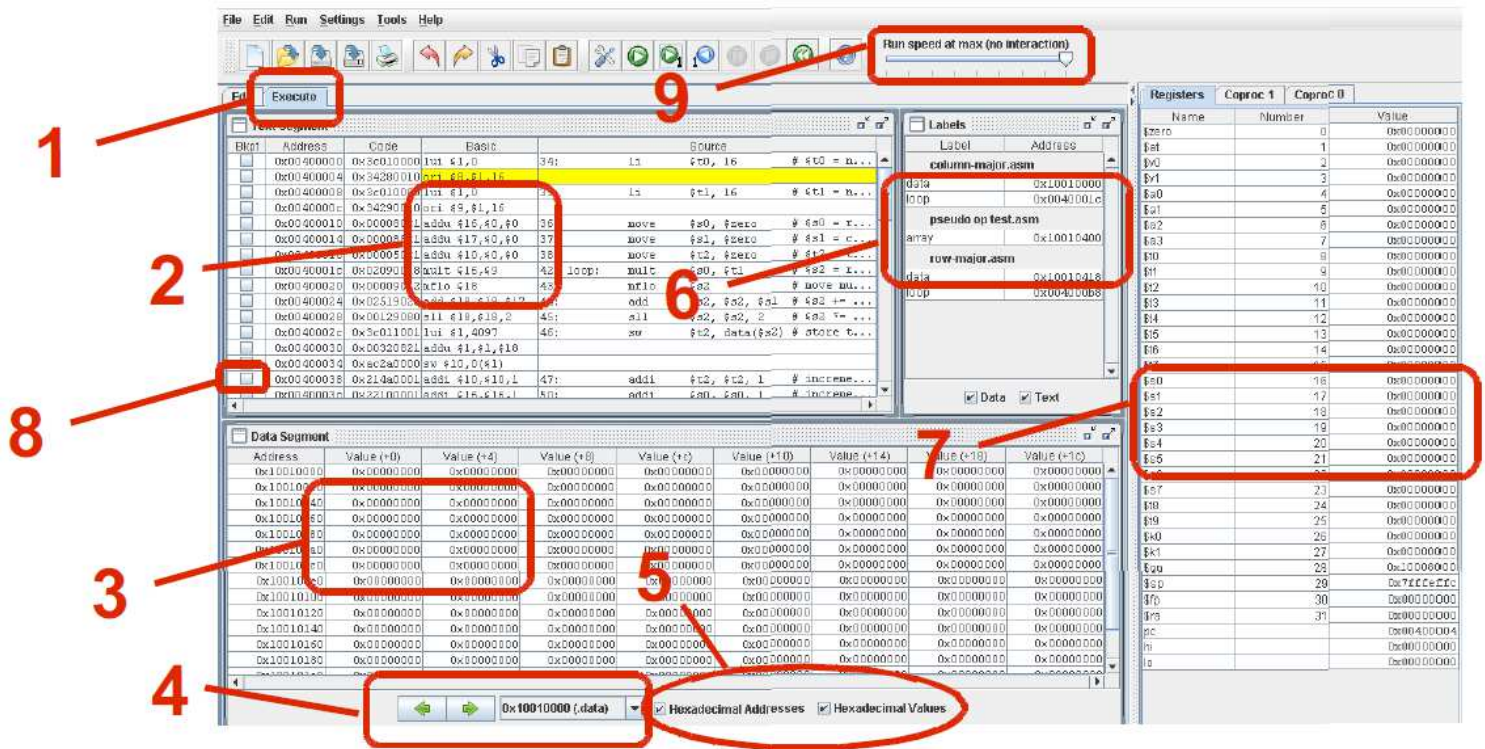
File Edit Run Settings Tools Help

Run speed at max (no interaction)

9

Edit Execute

1

Text Segment

| Bkpt | Address | Code | Basic | | Source | |
|---|---|---|---|---|---|---|
| | 0x00400000 | 0x3c010000 | lui $1,0 | 34: | li $t0, 16 | # $t0 = n... |
| | 0x00400004 | 0x34280010 | ori $8,$1,16 | | | |
| | 0x00400008 | 0x3c010000 | lui $1,0 | 35: | li $t1, 16 | # $t1 = n... |
| | 0x0040000c | 0x34290010 | ori $9,$1,16 | | | |
| | 0x00400010 | 0x00008021 | addu $16,$0,$0 | 36: | move $s0, $zero | # $s0 = r... |
| | 0x00400014 | 0x00008821 | addu $17,$0,$0 | 37: | move $s1, $zero | # $s1 = c... |
| | 0x00400018 | 0x00005021 | addu $10,$0,$0 | 38: | move $t2, $zero | # $t2 ... |
| | 0x0040001c | 0x02090018 | mult $16,$9 | 42: loop: | mult $s0, $t1 | # $s2 = r... |
| | 0x00400020 | 0x00009012 | mflo $18 | 43: | mflo $s2 | # move mu... |
| | 0x00400024 | 0x02519020 | add $18,$18,$17 | 44: | add $s2, $s2, $s1 | # $s2 += ... |
| | 0x00400028 | 0x00129080 | sll $18,$18,2 | 45: | sll $s2, $s2, 2 | # $s2 *= ... |
| | 0x0040002c | 0x3c011001 | lui $1,4097 | 46: | sw $t2, data($s2) | # store t... |
| | 0x00400030 | 0x00320821 | addu $1,$1,$18 | | | |
| | 0x00400034 | 0xac2a0000 | sw $10,0($1) | | | |
| | 0x00400038 | 0x214a0001 | addi $10,$10,1 | 47: | addi $t2, $t2, 1 | # increme... |
| | 0x0040003c | 0x22100001 | addi $16,$16,1 | 50: | addi $s0, $s0, 1 | # increme... |

2

8

6

Labels

| Label | Address |
|---|---|
| column-major.asm | |
| data | 0x10010000 |
| loop | 0x0040001c |
| pseudo op test.asm | |
| array | 0x10010400 |
| row-major.asm | |
| data | 0x10010418 |
| loop | 0x004000b8 |

Data Text

Registers Coproc 1 Coproc 0

| Name | Number | Value |
|---|---|---|
| $zero | 0 | 0x00000000 |
| $at | 1 | 0x00000000 |
| $v0 | 2 | 0x00000000 |
| $v1 | 3 | 0x00000000 |
| $a0 | 4 | 0x00000000 |
| $a1 | 5 | 0x00000000 |
| $a2 | 6 | 0x00000000 |
| $a3 | 7 | 0x00000000 |
| $t0 | 8 | 0x00000000 |
| $t1 | 9 | 0x00000000 |
| $t2 | 10 | 0x00000000 |
| $t3 | 11 | 0x00000000 |
| $t4 | 12 | 0x00000000 |
| $t5 | 13 | 0x00000000 |
| $t6 | 14 | 0x00000000 |
| $s0 | 16 | 0x00000000 |
| $s1 | 17 | 0x00000000 |
| $s2 | 18 | 0x00000000 |
| $s3 | 19 | 0x00000000 |
| $s4 | 20 | 0x00000000 |
| $s5 | 21 | 0x00000000 |
| $s7 | 23 | 0x00000000 |
| $t8 | 24 | 0x00000000 |
| $t9 | 25 | 0x00000000 |
| $k0 | 26 | 0x00000000 |
| $k1 | 27 | 0x00000000 |
| $gp | 28 | 0x10008000 |
| $sp | 29 | 0x7fffeffc |
| $fp | 30 | 0x00000000 |
| $ra | 31 | 0x00000000 |
| pc | | 0x00400004 |
| hi | | 0x00000000 |
| lo | | 0x00000000 |

7

Data Segment

| Address | Value (+0) | Value (+4) | Value (+8) | Value (+c) | Value (+10) | Value (+14) | Value (+18) | Value (+1c) |
|---|---|---|---|---|---|---|---|---|
| 0x10010000 | 0x00000000 | 0x00000000 | 0x00000000 | 0x00000000 | 0x00000000 | 0x00000000 | 0x00000000 | 0x00000000 |
| 0x10010020 | 0x00000000 | 0x00000000 | 0x00000000 | 0x00000000 | 0x00000000 | 0x00000000 | 0x00000000 | 0x00000000 |
| 0x10010040 | 0x00000000 | 0x00000000 | 0x00000000 | 0x00000000 | 0x00000000 | 0x00000000 | 0x00000000 | 0x00000000 |
| 0x10010060 | 0x00000000 | 0x00000000 | 0x00000000 | 0x00000000 | 0x00000000 | 0x00000000 | 0x00000000 | 0x00000000 |
| 0x10010080 | 0x00000000 | 0x00000000 | 0x00000000 | 0x00000000 | 0x00000000 | 0x00000000 | 0x00000000 | 0x00000000 |
| 0x100100a0 | 0x00000000 | 0x00000000 | 0x00000000 | 0x00000000 | 0x00000000 | 0x00000000 | 0x00000000 | 0x00000000 |
| 0x100100c0 | 0x00000000 | 0x00000000 | 0x00000000 | 0x00000000 | 0x00000000 | 0x00000000 | 0x00000000 | 0x00000000 |
| 0x100100e0 | 0x00000000 | 0x00000000 | 0x00000000 | 0x00000000 | 0x00000000 | 0x00000000 | 0x00000000 | 0x00000000 |
| 0x10010100 | 0x00000000 | 0x00000000 | 0x00000000 | 0x00000000 | 0x00000000 | 0x00000000 | 0x00000000 | 0x00000000 |
| 0x10010120 | 0x00000000 | 0x00000000 | 0x00000000 | 0x00000000 | 0x00000000 | 0x00000000 | 0x00000000 | 0x00000000 |
| 0x10010140 | 0x00000000 | 0x00000000 | 0x00000000 | 0x00000000 | 0x00000000 | 0x00000000 | 0x00000000 | 0x00000000 |
| 0x10010160 | 0x00000000 | 0x00000000 | 0x00000000 | 0x00000000 | 0x00000000 | 0x00000000 | 0x00000000 | 0x00000000 |
| 0x10010180 | 0x00000000 | 0x00000000 | 0x00000000 | 0x00000000 | 0x00000000 | 0x00000000 | 0x00000000 | 0x00000000 |

3

5

4

0x10010000 (.data) Hexadecimal Addresses Hexadecimal Values